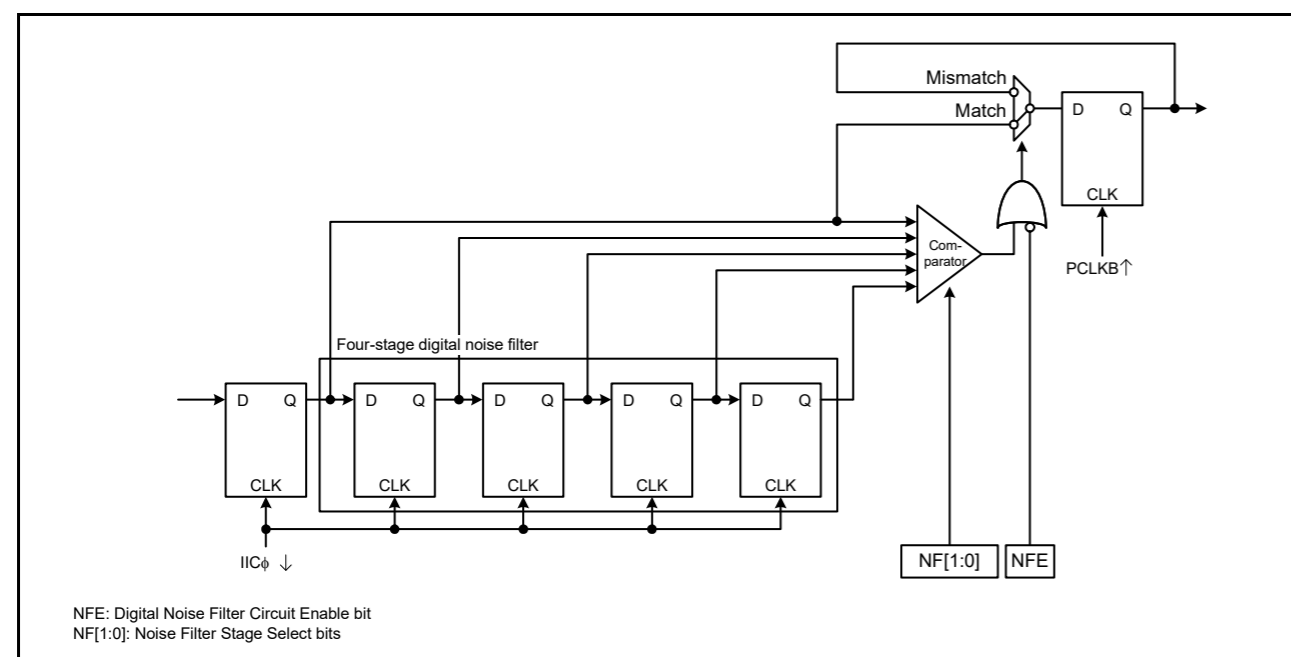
Mismatch
Match
D Q
CLK
PCLKB↑
Com-
parator
Four-stage digital noise filter
D Q
CLK
D Q
CLK
D Q
CLK
D Q
CLK
D Q
CLK
IIC$\phi$ ↓
NF[1:0]
NFE

NFE: Digital Noise Filter Circuit Enable bit
NF[1:0]: Noise Filter Stage Select bits